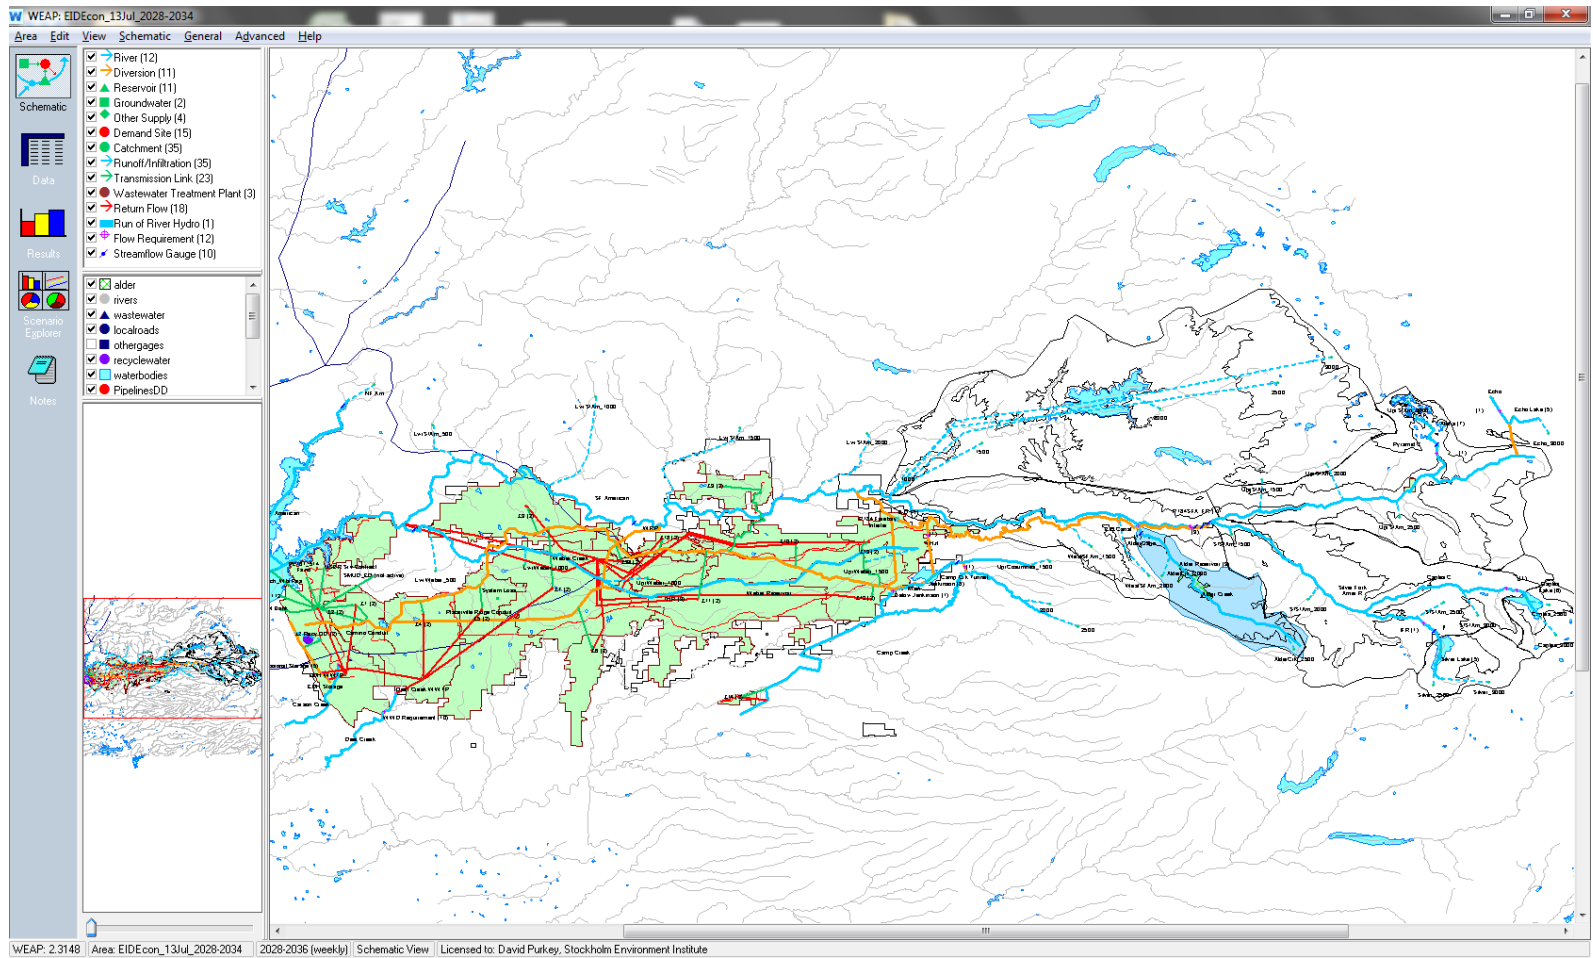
W WEAP: EIDEcon_13Jul_2028-2034

Area Edit View Schematic General Advanced Help

Schematic
Data
Results
Scenario Explorer
Notes

River (12)
Diversion (11)
Reservoir (11)
Groundwater (2)
Other Supply (4)
Demand Site (15)
Catchment (35)
Runoff/Infiltration (35)
Transmission Link (23)
Wastewater Treatment Plant (3)
Return Flow (18)
Run of River Hydro (1)
Flow Requirement (12)
Streamflow Gauge (10)

alder
rivers
wastewater
localroads
othergages
recyclewater
waterbodies
PipelinesDD

Camp Creek
Deer Creek
American
Echo
Echo Lake
Silver Lake
Sly Park

WEAP: 2.3148 | Area: EIDEcon_13Jul_2028-2034 | 2028-2036 (weekly) | Schematic View | Licensed to: David Purkey, Stockholm Environment Institute